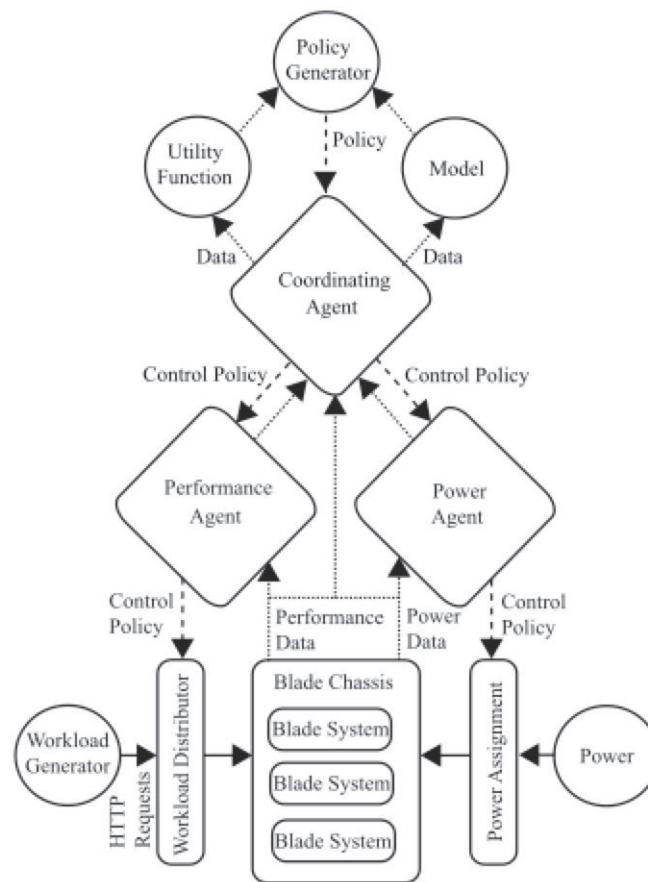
Policy Generator

Utility Function

Policy

Model

Data

Data

Coordinating Agent

Control Policy

Control Policy

Performance Agent

Power Agent

Control Policy

Performance Data

Power Data

Control Policy

Workload Distributor

Blade Chassis

Blade System

Blade System

Blade System

Power Assignment

Workload Generator

HTTP Requests

Power